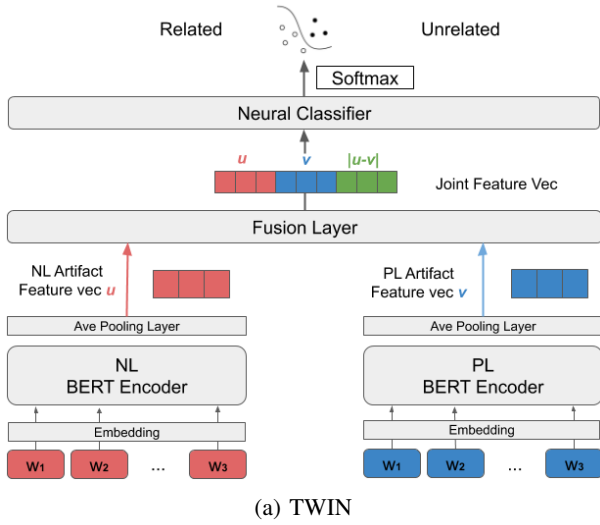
Related

Unrelated

Softmax

Neural Classifier

$u$ $v$ $|u-v|$

Joint Feature Vec

Fusion Layer

NL Artifact Feature vec $u$

PL Artifact Feature vec $v$

Ave Pooling Layer

Ave Pooling Layer

NL BERT Encoder

PL BERT Encoder

Embedding

Embedding

$W_1$ $W_2$ ... $W_3$

$W_1$ $W_2$ ... $W_3$

(a) TWIN